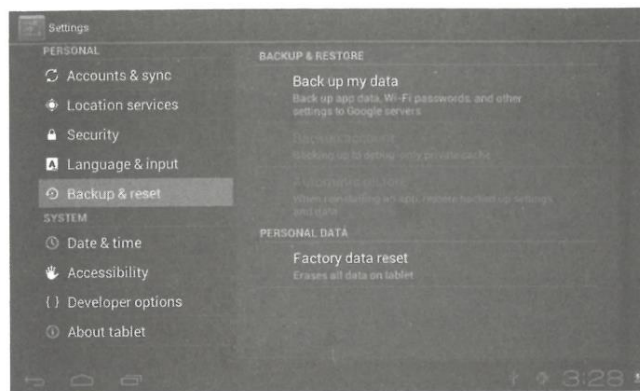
Settings

PERSONAL

Accounts & sync

Location services

Security

Language & input

Backup & reset

SYSTEM

Date & time

Accessibility

{ } Developer options

About tablet

BACKUP & RESTORE

Back up my data

Back up app data, Wi-Fi passwords, and other settings to Google servers

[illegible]

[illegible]

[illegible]

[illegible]

PERSONAL DATA

Factory data reset

Erases all data on tablet

3:28